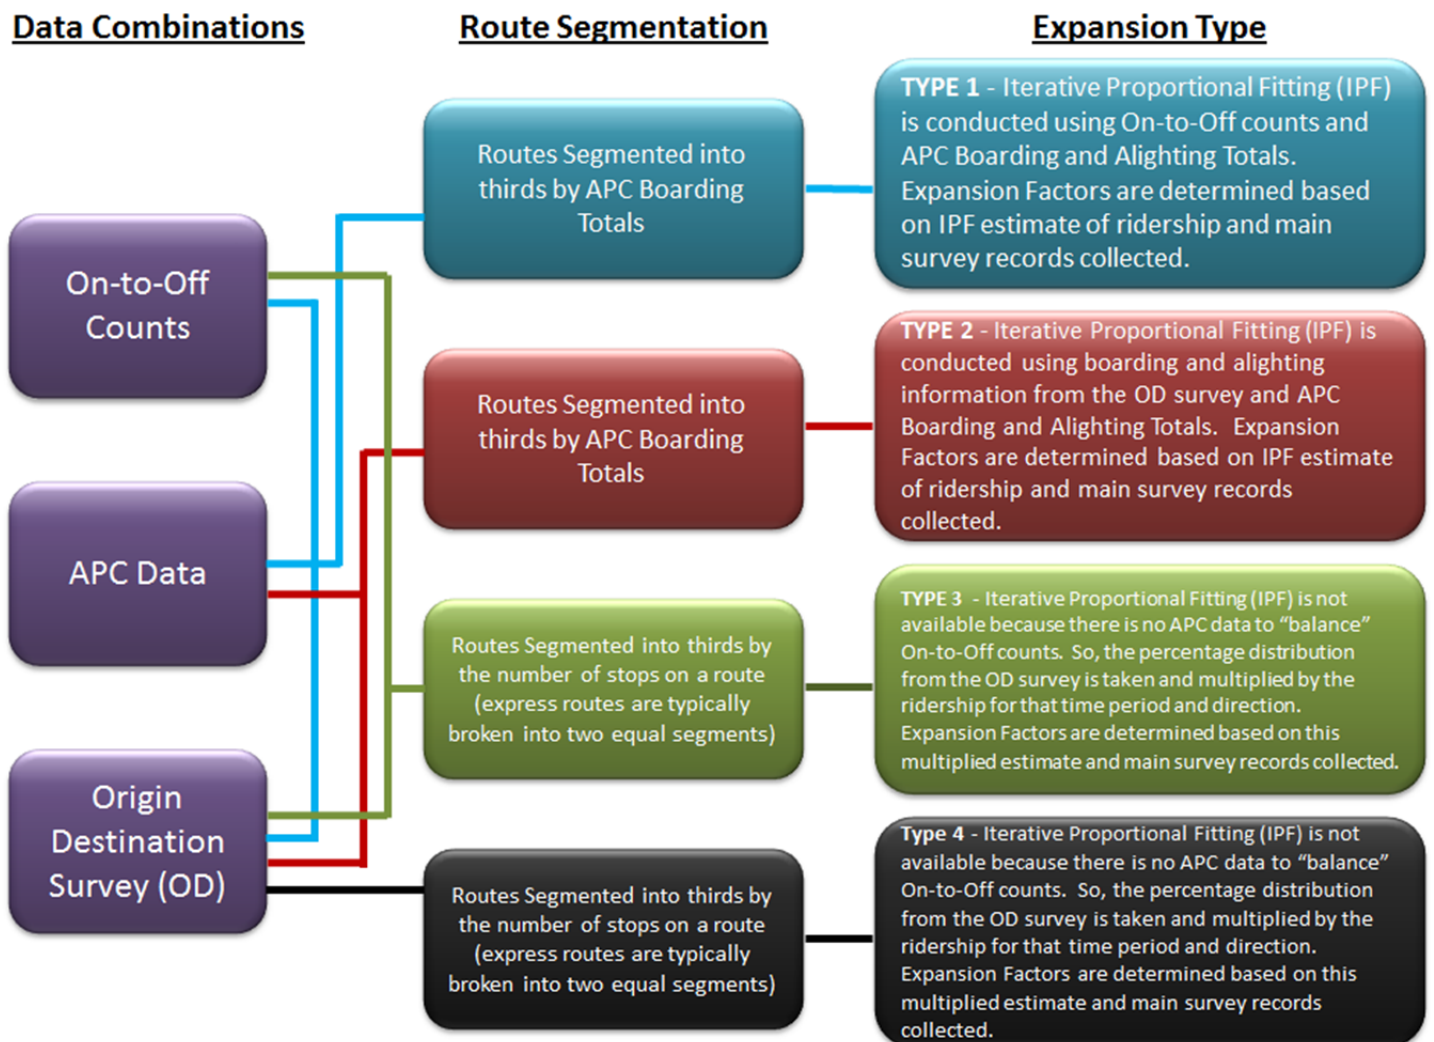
Data Combinations

Route Segmentation

Expansion Type

On-to-Off Counts

APC Data

Origin Destination Survey (OD)

Routes Segmented into thirds by APC Boarding Totals

Routes Segmented into thirds by APC Boarding Totals

Routes Segmented into thirds by the number of stops on a route (express routes are typically broken into two equal segments)

Routes Segmented into thirds by the number of stops on a route (express routes are typically broken into two equal segments)

TYPE 1 - Iterative Proportional Fitting (IPF) is conducted using On-to-Off counts and APC Boarding and Alighting Totals. Expansion Factors are determined based on IPF estimate of ridership and main survey records collected.

TYPE 2 - Iterative Proportional Fitting (IPF) is conducted using boarding and alighting information from the OD survey and APC Boarding and Alighting Totals. Expansion Factors are determined based on IPF estimate of ridership and main survey records collected.

TYPE 3 - Iterative Proportional Fitting (IPF) is not available because there is no APC data to "balance" On-to-Off counts. So, the percentage distribution from the OD survey is taken and multiplied by the ridership for that time period and direction. Expansion Factors are determined based on this multiplied estimate and main survey records collected.

Type 4 - Iterative Proportional Fitting (IPF) is not available because there is no APC data to "balance" On-to-Off counts. So, the percentage distribution from the OD survey is taken and multiplied by the ridership for that time period and direction. Expansion Factors are determined based on this multiplied estimate and main survey records collected.